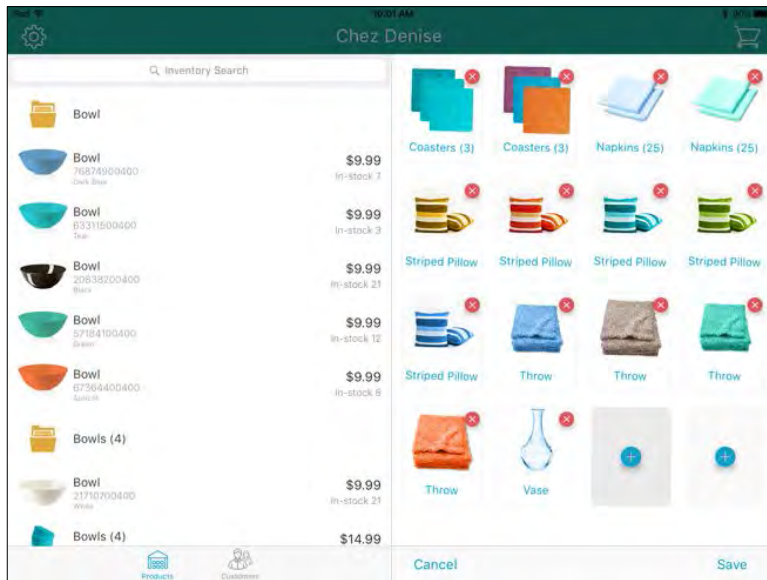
iPad
10:01 AM
Chez Denise

Inventory Search

Bowl

Bowl
76874900400
Dark Blue
$9.99
In-stock 7

Bowl
63311500400
Teal
$9.99
In-stock 3

Bowl
20638200400
Black
$9.99
In-stock 21

Bowl
57184100400
Green
$9.99
In-stock 12

Bowl
67364400400
Apricot
$9.99
In-stock 8

Bowls (4)

Bowl
21710700400
White
$9.99
In-stock 21

Bowls (4)
$14.99

Products
Customers

Coasters (3)
Coasters (3)
Napkins (25)
Napkins (25)
Striped Pillow
Striped Pillow
Striped Pillow
Striped Pillow
Striped Pillow
Throw
Throw
Throw
Throw
Vase

Cancel
Save